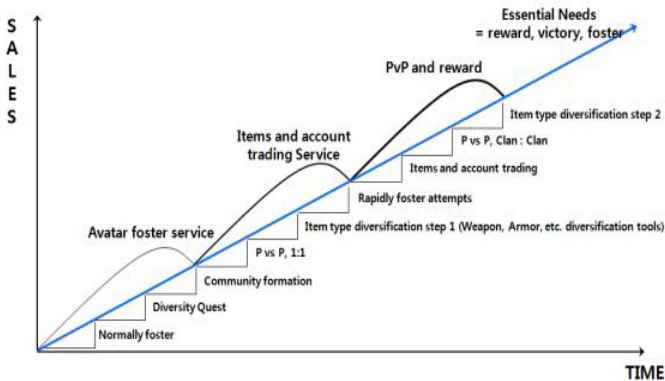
SALES

Essential Needs
= reward, victory, foster

PvP and reward

Item type diversification step 2

P vs P, Clan : Clan

Items and account trading Service

Items and account trading

Rapidly foster attempts

Item type diversification step 1 (Weapon, Armor, etc. diversification tools)

Avatar foster service

P vs P, 1:1

Community formation

Diversity Quest

Normally foster

TIME